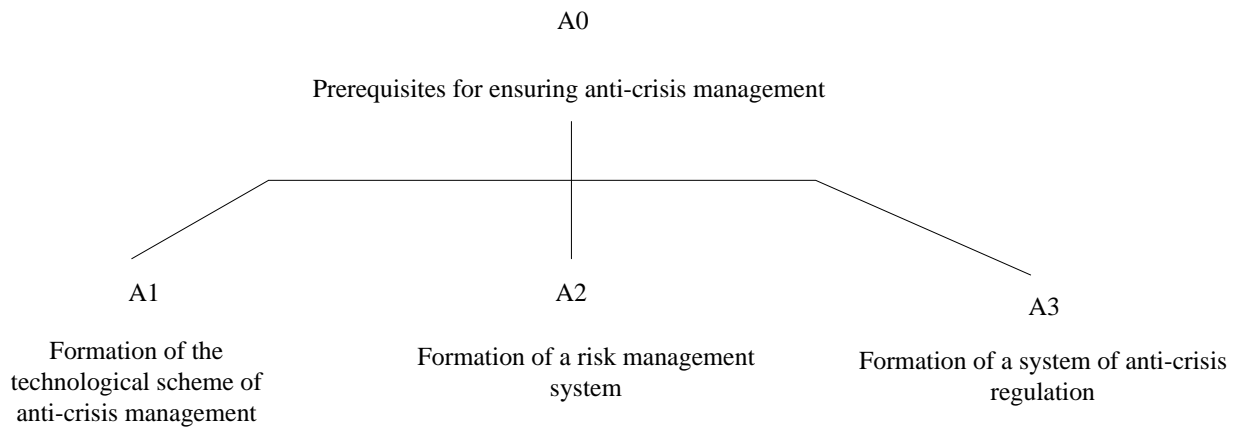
A0

Prerequisites for ensuring anti-crisis management

A1

Formation of the technological scheme of anti-crisis management

A2

Formation of a risk management system

A3

Formation of a system of anti-crisis regulation